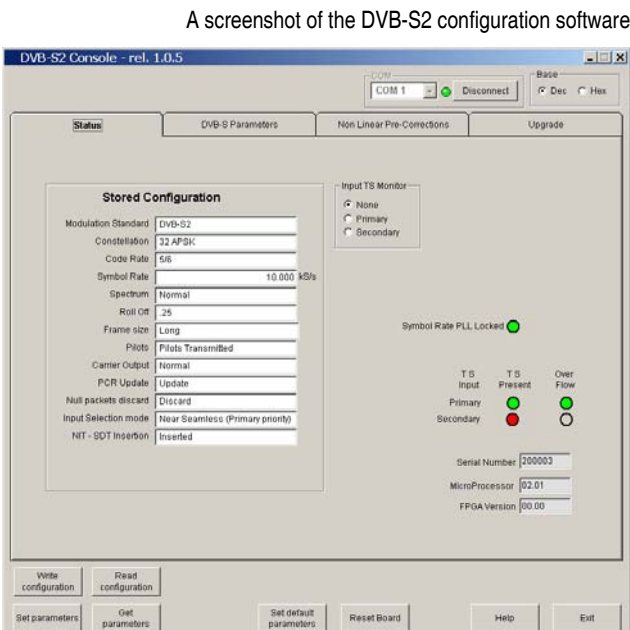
A screenshot of the DVB-S2 configuration software

DVB-S2 Console - rel. 1.0.5

COM
COM 1
Disconnect
Base
Dec
Hex

Status
DVB-S Parameters
Non Linear Pre-Corrections
Upgrade

Stored Configuration

| | |
|---|---|
| Modulation Standard | DVB-S2 |
| Constellation | 32 APSK |
| Code Rate | 5/6 |
| Symbol Rate | 10.000 kS/s |
| Spectrum | Normal |
| Roll Off | .25 |
| Frame size | Long |
| Pilots | Pilots Transmitted |
| Carrier Output | Normal |
| PCR Update | Update |
| Null packets discard | Discard |
| Input Selection mode | Near Seamless (Primary priority) |
| NIT - SDT Insertion | Inserted |

Input TS Monitor
None
Primary
Secondary

Symbol Rate PLL Locked

TS Input
TS Present
Over Flow
Primary
Secondary

Serial Number 200003
MicroProcessor 02.01
FPGA Version 00.00

Write configuration
Read configuration
Set parameters
Get parameters
Set default parameters
Reset Board
Help
Exit